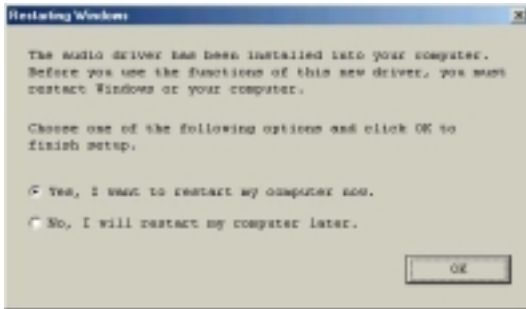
Restarting Windows

The audio driver has been installed into your computer. Before you use the functions of this new driver, you must restart Windows or your computer.

Choose one of the following options and click OK to finish setup.

Yes, I want to restart my computer now.

No, I will restart my computer later.

OK